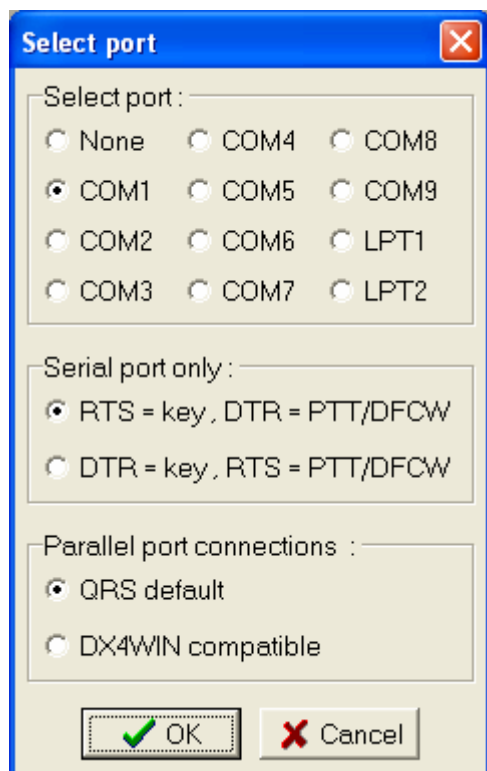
Select port

Select port :

None

COM4

COM8

COM1

COM5

COM9

COM2

COM6

LPT1

COM3

COM7

LPT2

Serial port only :

RTS = key , DTR = PTT/DFCW

DTR = key , RTS = PTT/DFCW

Parallel port connections :

QRS default

DX4WIN compatible

OK

Cancel